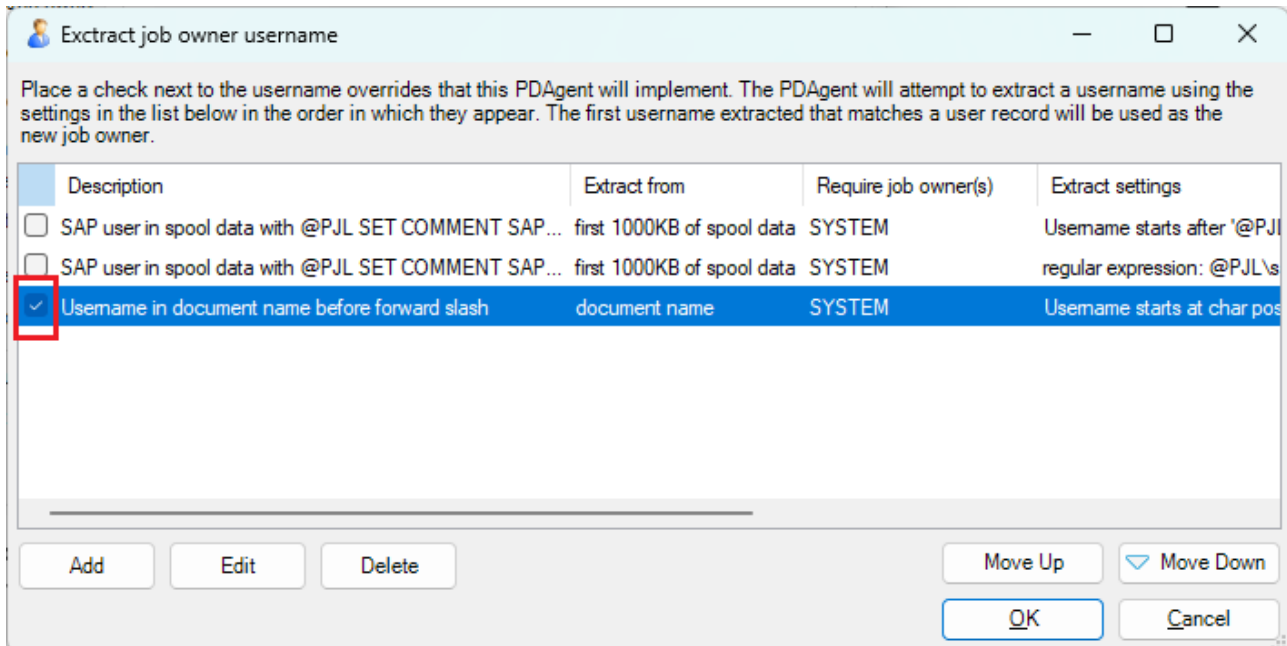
Exctract job owner username

Place a check next to the username overrides that this PDAgent will implement. The PDAgent will attempt to extract a username using the settings in the list below in the order in which they appear. The first username extracted that matches a user record will be used as the new job owner.

| Description | Extract from | Require job owner(s) | Extract settings |
|---|---|---|---|
| SAP user in spool data with @PJL SET COMMENT SAP... | first 1000KB of spool data | SYSTEM | Username starts after '@PJ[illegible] |
| SAP user in spool data with @PJL SET COMMENT SAP... | first 1000KB of spool data | SYSTEM | regular expression: @PJL\s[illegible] |
| Username in document name before forward slash | document name | SYSTEM | Username starts at char pos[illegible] |

Add
Edit
Delete
Move Up
Move Down
OK
Cancel